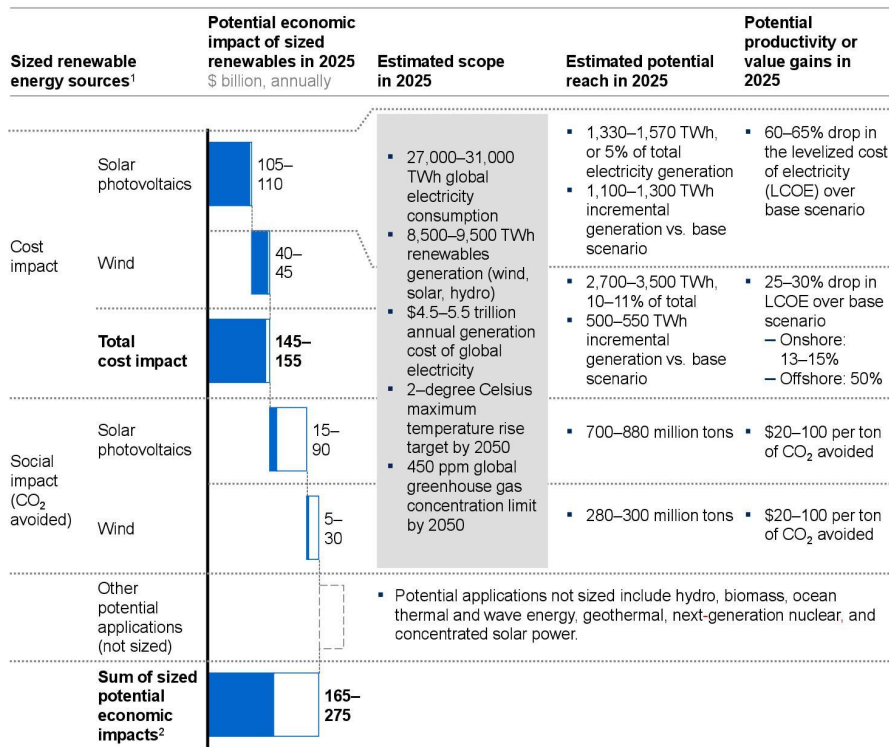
| Sized renewable energy sources$^1$ | | Potential economic impact of sized renewables in 2025 \$ billion, annually | Estimated scope in 2025 | Estimated potential reach in 2025 | Potential productivity or value gains in 2025 |
|---|---|---|---|---|---|
| Cost impact | Solar photovoltaics | 105–110 | ▪ 27,000–31,000 TWh global electricity consumption ▪ 8,500–9,500 TWh renewables generation (wind, solar, hydro) ▪ \$4.5–5.5 trillion annual generation cost of global electricity ▪ 2-degree Celsius maximum temperature rise target by 2050 ▪ 450 ppm global greenhouse gas concentration limit by 2050 | ▪ 1,330–1,570 TWh, or 5% of total electricity generation ▪ 1,100–1,300 TWh incremental generation vs. base scenario | ▪ 60–65% drop in the levelized cost of electricity (LCOE) over base scenario |
| | Wind | 40–45 | | ▪ 2,700–3,500 TWh, 10–11% of total ▪ 500–550 TWh incremental generation vs. base scenario | ▪ 25–30% drop in LCOE over base scenario – Onshore: 13–15% – Offshore: 50% |
| | **Total cost impact** | **145–155** | | | |
| Social impact ($CO_2$ avoided) | Solar photovoltaics | 15–90 | | ▪ 700–880 million tons | ▪ \$20–100 per ton of $CO_2$ avoided |
| | Wind | 5–30 | | ▪ 280–300 million tons | ▪ \$20–100 per ton of $CO_2$ avoided |
| | Other potential applications (not sized) | | ▪ Potential applications not sized include hydro, biomass, ocean thermal and wave energy, geothermal, next-generation nuclear, and concentrated solar power. | | |
| | **Sum of sized potential economic impacts$^2$** | **165–275** | | | |